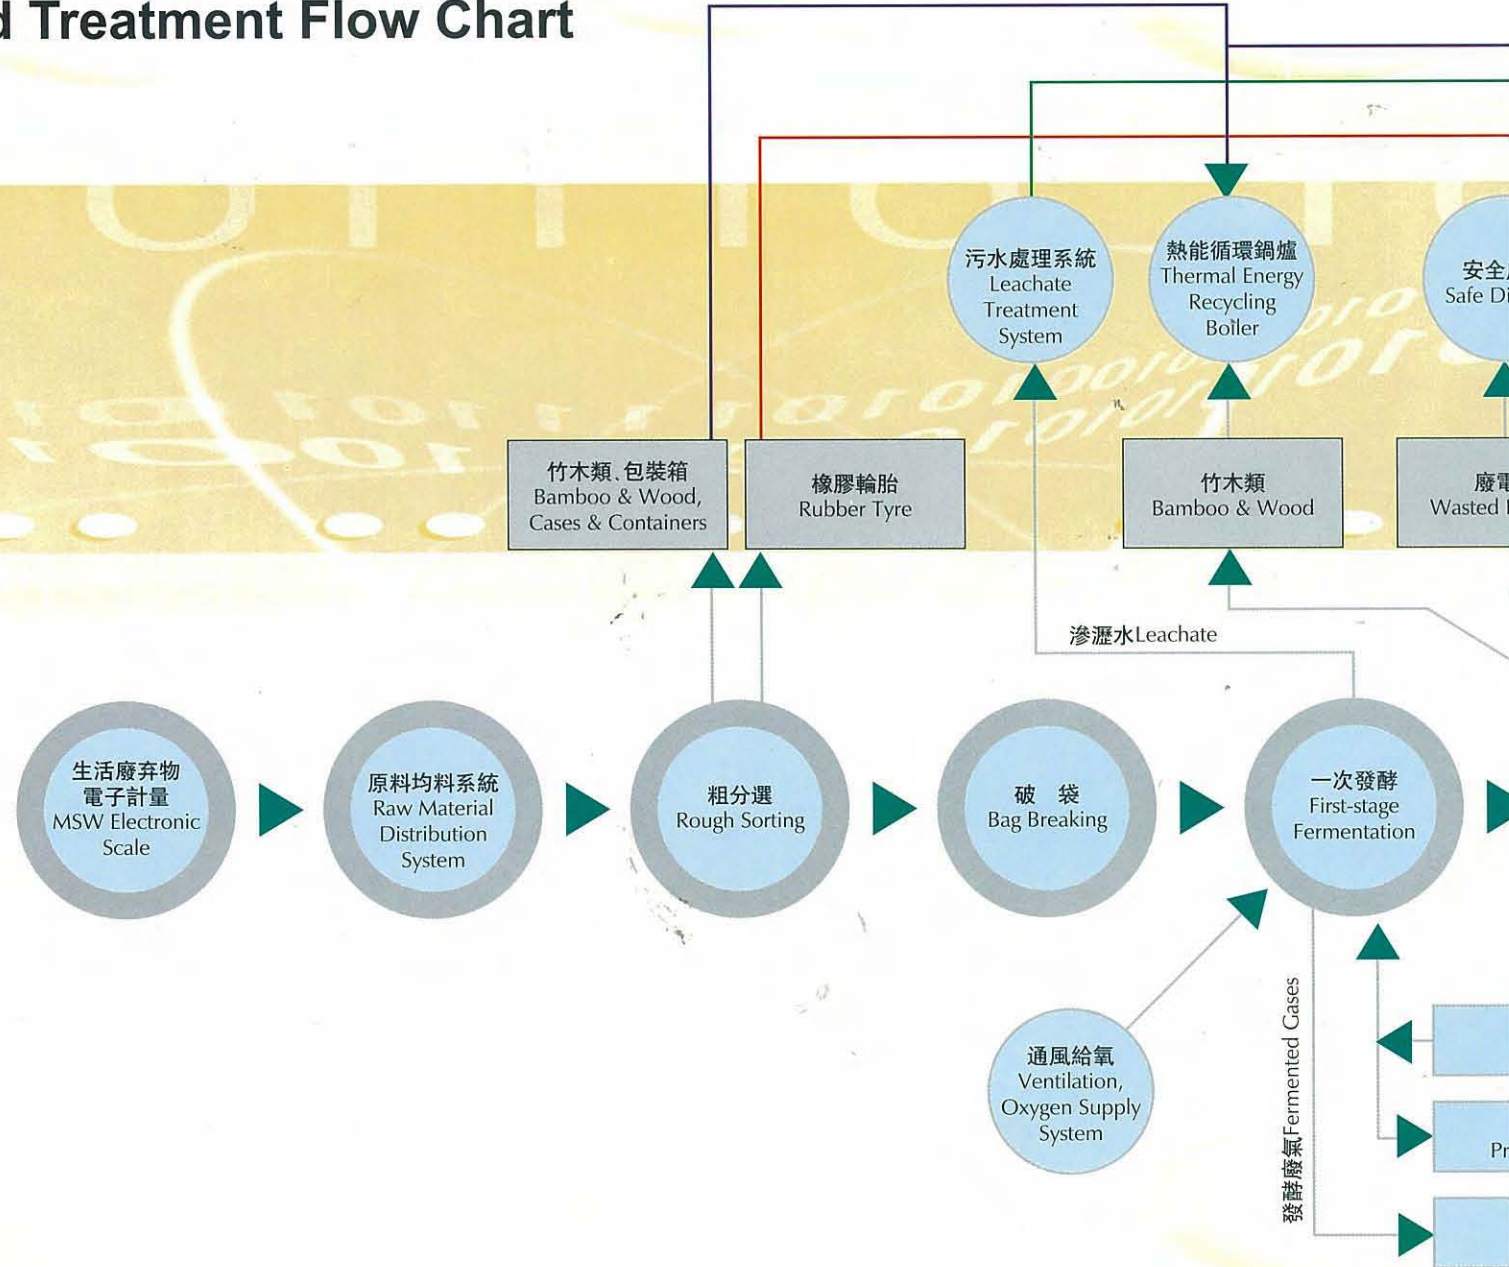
d Treatment Flow Chart

污水處理系統
Leachate Treatment System

熱能循環鍋爐
Thermal Energy Recycling Boiler

安全
Safe Di

竹木類、包裝箱
Bamboo & Wood, Cases & Containers

橡膠輪胎
Rubber Tyre

竹木類
Bamboo & Wood

廢電
Wasted

滲瀝水Leachate

生活廢弃物電子計量
MSW Electronic Scale

原料均料系統
Raw Material Distribution System

粗分選
Rough Sorting

破 袋
Bag Breaking

一次發酵
First-stage Fermentation

通風給氧
Ventilation, Oxygen Supply System

發酵廢氣Fermented Cases

Pr